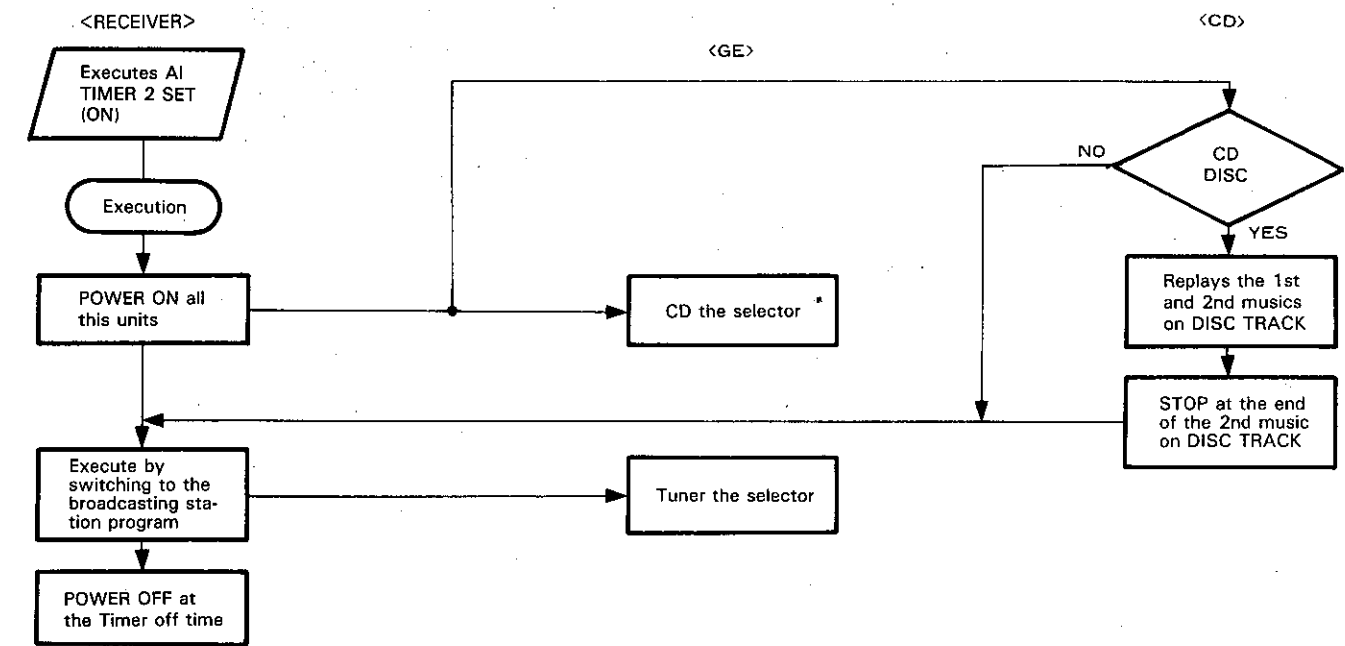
<RECEIVER>

<GE>

<CD>

Executes AI TIMER 2 SET (ON)

Execution

POWER ON all this units

CD the selector

NO

CD DISC

YES

Replays the 1st and 2nd musics on DISC TRACK

STOP at the end of the 2nd music on DISC TRACK

Execute by switching to the broadcasting station program

Tuner the selector

POWER OFF at the Timer off time